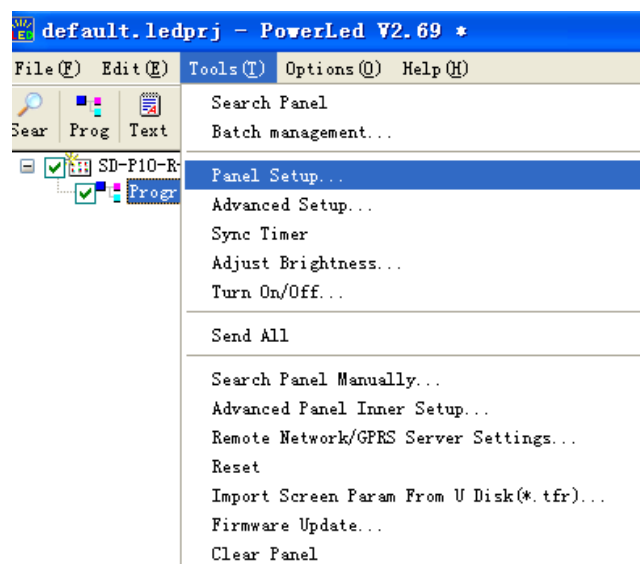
default.ledprj - PowerLed V2.69 *

File(F) Edit(E) Tools(T) Options(O) Help(H)

Sear Prog Text

SD-P10-R-
Progr

Search Panel
Batch management...
Panel Setup...
Advanced Setup...
Sync Timer
Adjust Brightness...
Turn On/Off...
Send All
Search Panel Manually...
Advanced Panel Inner Setup...
Remote Network/GPRS Server Settings...
Reset
Import Screen Param From U Disk(*.tfr)...
Firmware Update...
Clear Panel